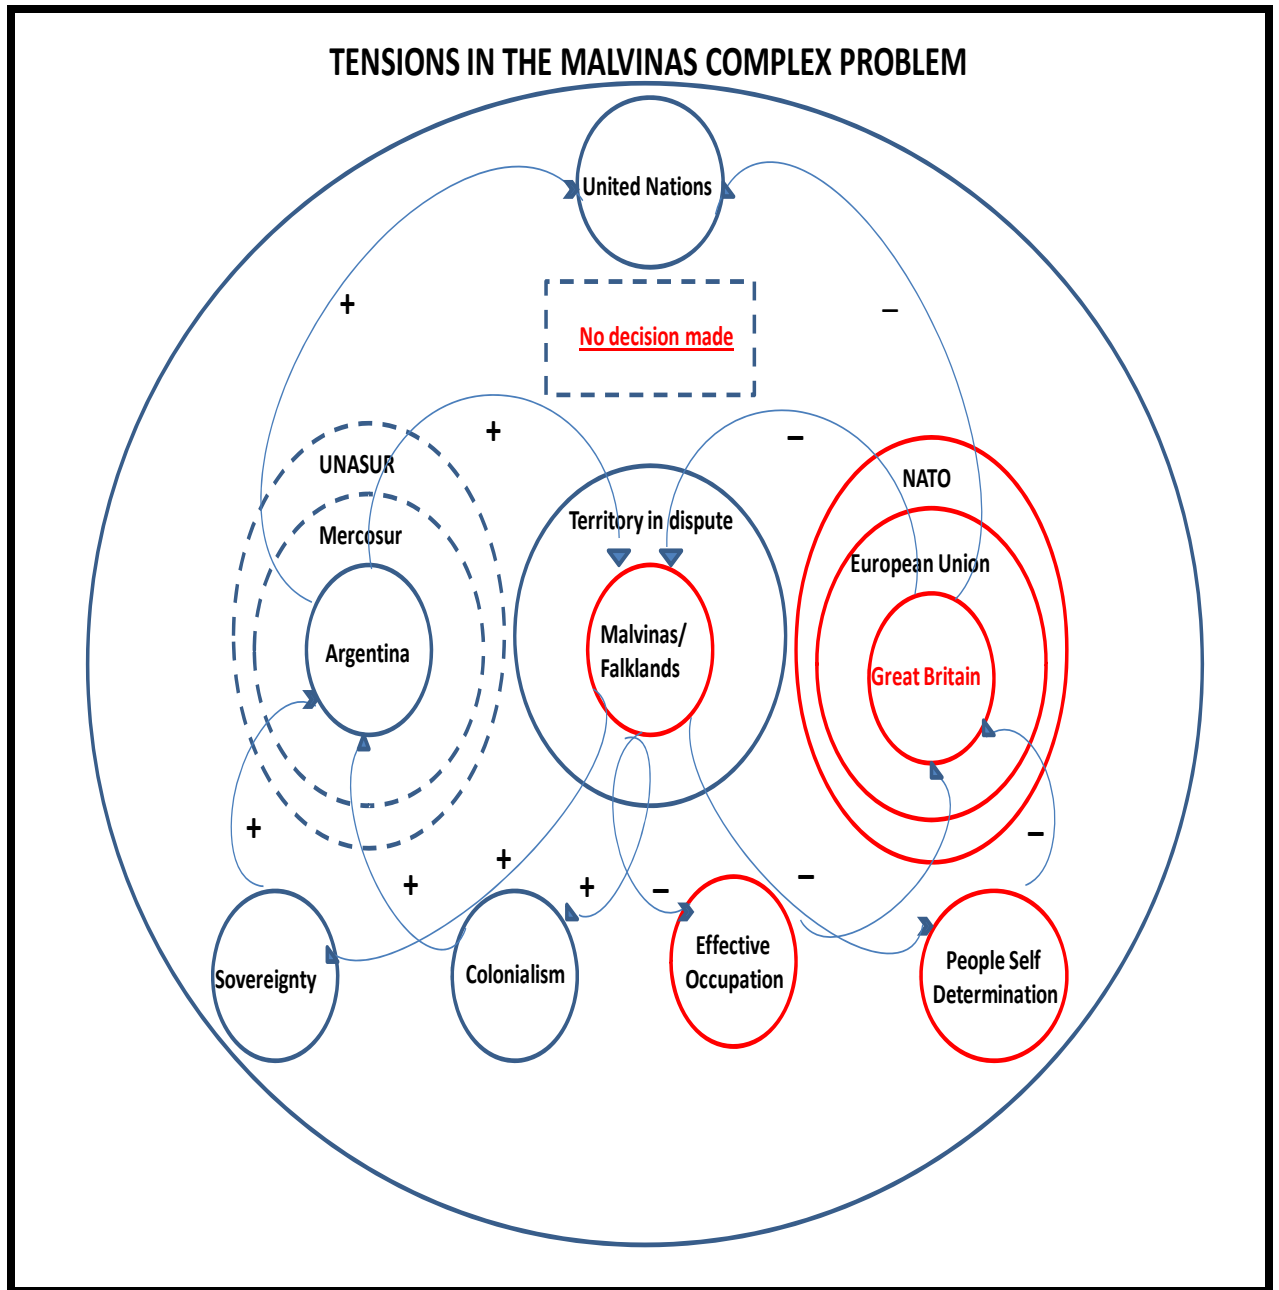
TENSIONS IN THE MALVINAS COMPLEX PROBLEM

United Nations

+

–

No decision made

+

–

UNASUR

Mercosur

Argentina

Territory in dispute

Malvinas/ Falklands

NATO

European Union

Great Britain

+

+

+

+

–

–

–

Sovereignty

Colonialism

Effective Occupation

People Self Determination